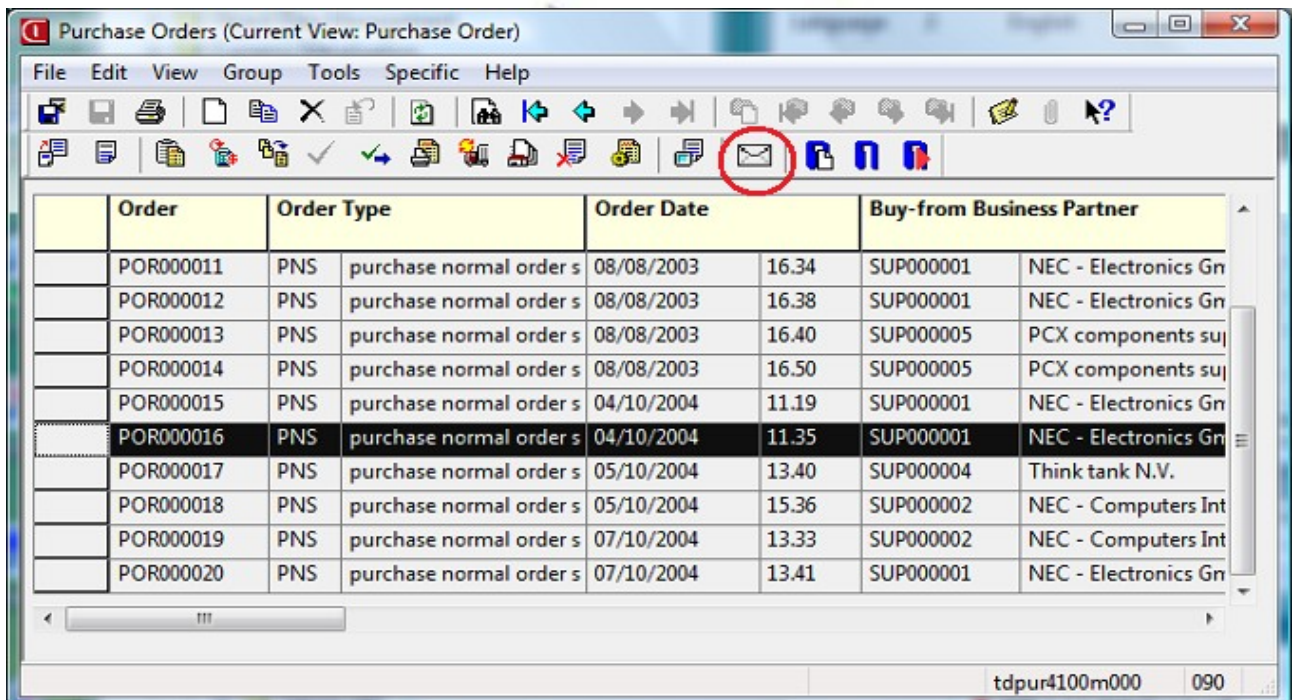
Purchase Orders (Current View: Purchase Order)

File Edit View Group Tools Specific Help

| | Order | Order Type | | Order Date | | Buy-from Business Partner | |
|---|---|---|---|---|---|---|---|
| | POR000011 | PNS | purchase normal order s | 08/08/2003 | 16.34 | SUP000001 | NEC - Electronics Gn |
| | POR000012 | PNS | purchase normal order s | 08/08/2003 | 16.38 | SUP000001 | NEC - Electronics Gn |
| | POR000013 | PNS | purchase normal order s | 08/08/2003 | 16.40 | SUP000005 | PCX components su |
| | POR000014 | PNS | purchase normal order s | 08/08/2003 | 16.50 | SUP000005 | PCX components su |
| | POR000015 | PNS | purchase normal order s | 04/10/2004 | 11.19 | SUP000001 | NEC - Electronics Gn |
| | POR000016 | PNS | purchase normal order s | 04/10/2004 | 11.35 | SUP000001 | NEC - Electronics Gn |
| | POR000017 | PNS | purchase normal order s | 05/10/2004 | 13.40 | SUP000004 | Think tank N.V. |
| | POR000018 | PNS | purchase normal order s | 05/10/2004 | 15.36 | SUP000002 | NEC - Computers Int |
| | POR000019 | PNS | purchase normal order s | 07/10/2004 | 13.33 | SUP000002 | NEC - Computers Int |
| | POR000020 | PNS | purchase normal order s | 07/10/2004 | 13.41 | SUP000001 | NEC - Electronics Gn |

tdpur4100m000 090